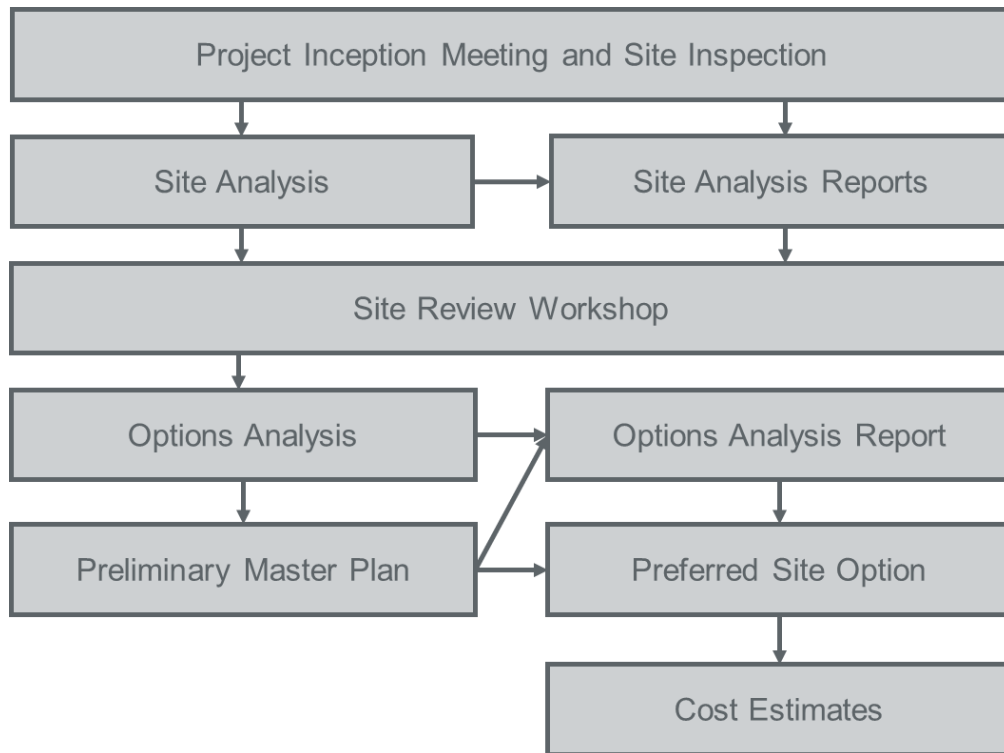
Project Inception Meeting and Site Inspection

Site Analysis

Site Analysis Reports

Site Review Workshop

Options Analysis

Options Analysis Report

Preliminary Master Plan

Preferred Site Option

Cost Estimates